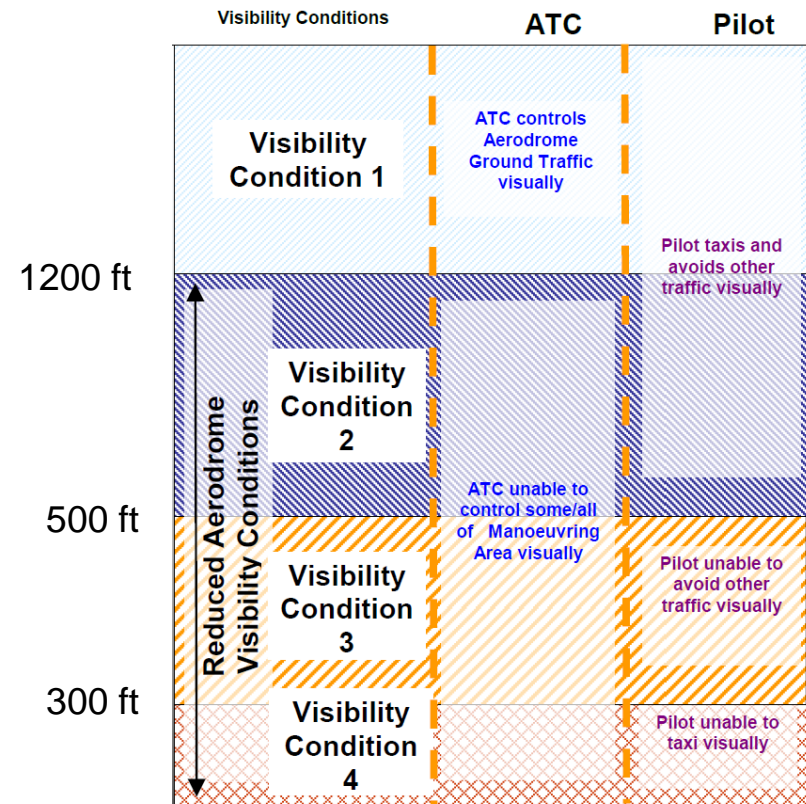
Visibility Conditions

ATC

Pilot

Visibility Condition 1

ATC controls Aerodrome Ground Traffic visually

Pilot taxis and avoids other traffic visually

1200 ft

Reduced Aerodrome Visibility Conditions

Visibility Condition 2

ATC unable to control some/all of Manoeuvring Area visually

500 ft

Visibility Condition 3

Pilot unable to avoid other traffic visually

300 ft

Visibility Condition 4

Pilot unable to taxi visually